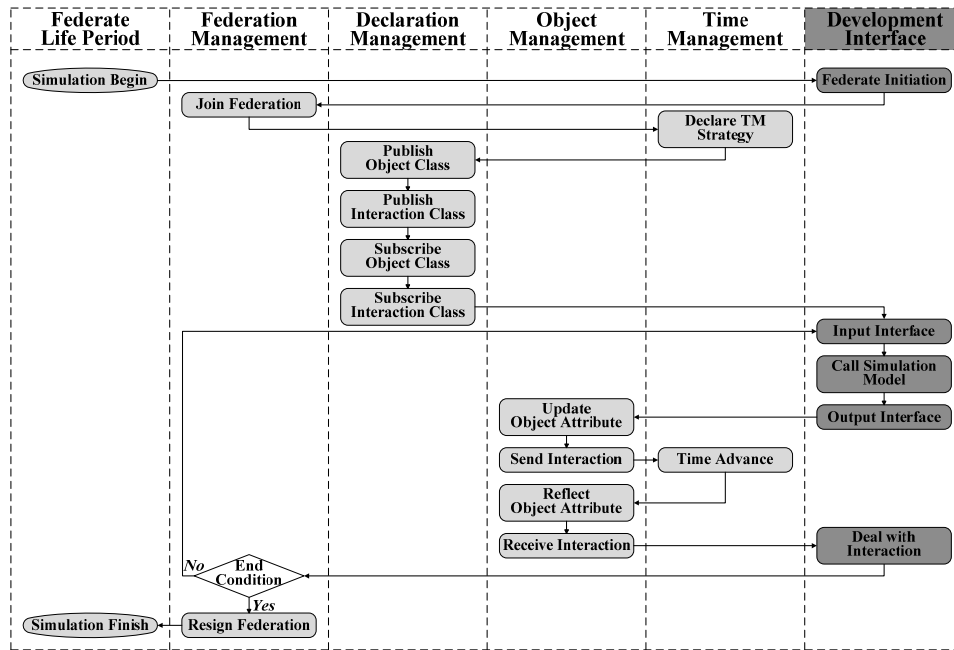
Federate Life Period

Federation Management

Declaration Management

Object Management

Time Management

Development Interface

Simulation Begin

Federate Initiation

Join Federation

Declare TM Strategy

Publish Object Class

Publish Interaction Class

Subscribe Object Class

Subscribe Interaction Class

Input Interface

Call Simulation Model

Output Interface

Update Object Attribute

Send Interaction

Time Advance

Reflect Object Attribute

Receive Interaction

Deal with Interaction

No

End Condition

Yes

Simulation Finish

Resign Federation